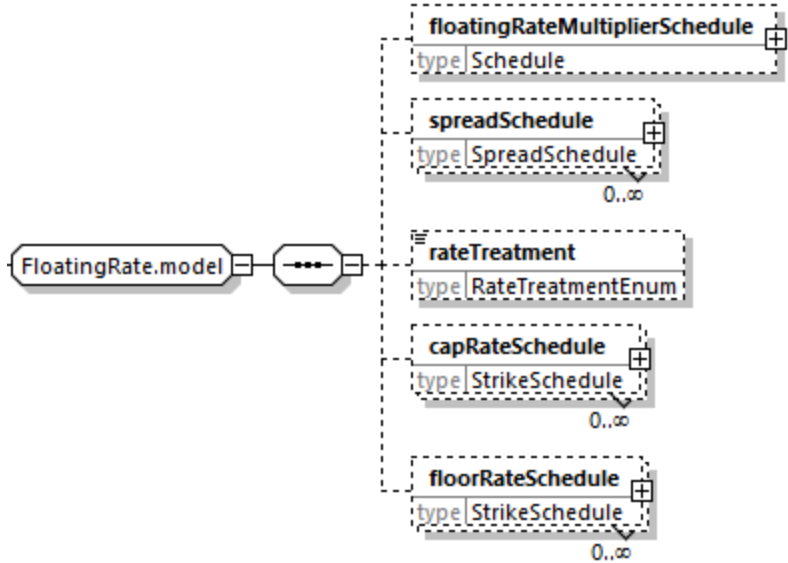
FloatingRate.model

floatingRateMultiplierSchedule
type Schedule

spreadSchedule
type SpreadSchedule
0..∞

rateTreatment
type RateTreatmentEnum

capRateSchedule
type StrikeSchedule
0..∞

floorRateSchedule
type StrikeSchedule
0..∞